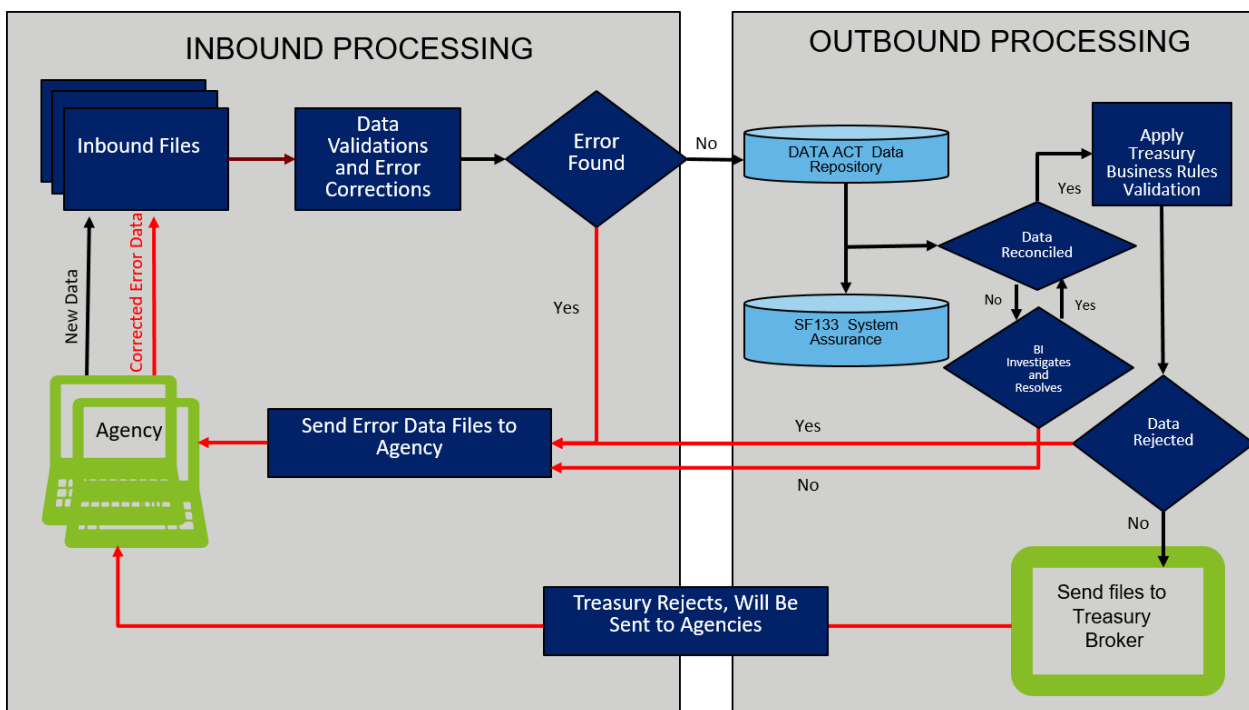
INBOUND PROCESSING

Inbound Files

Data Validations and Error Corrections

Error Found

No

Yes

New Data

Corrected Error Data

Agency

Send Error Data Files to Agency

Treasury Rejects, Will Be Sent to Agencies

OUTBOUND PROCESSING

DATA ACT Data Repository

SF133 System Assurance

Apply Treasury Business Rules Validation

Yes

Data Reconciled

No

Yes

BI Investigates and Resolves

Yes

Data Rejected

No

No

Send files to Treasury Broker